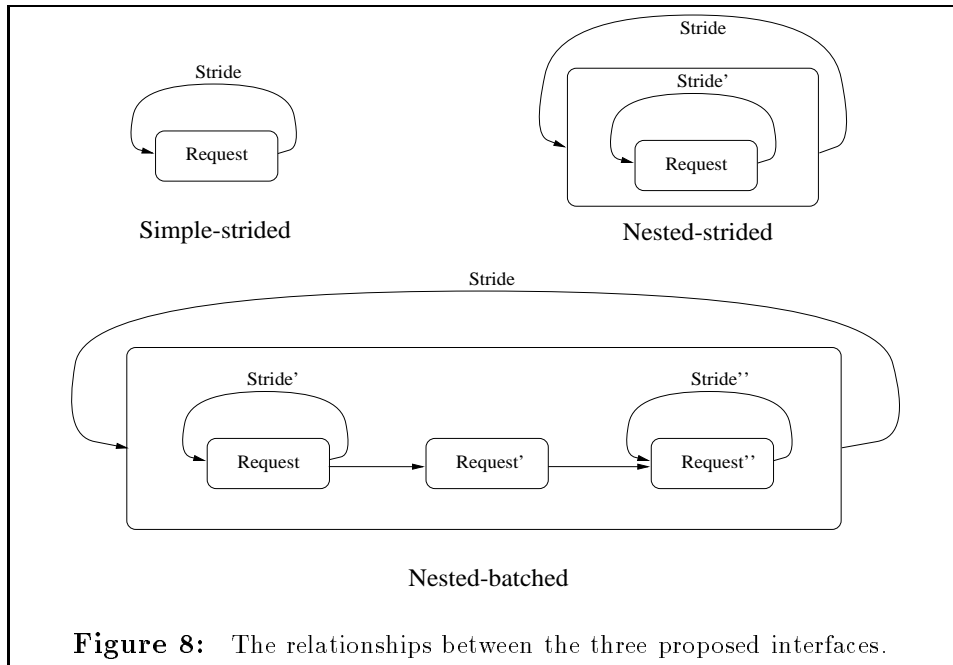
Stride

Request

Simple-strided

Stride

Stride'

Request

Nested-strided

Stride

Stride'

Request

Request'

Stride''

Request''

Nested-batched

**Figure 8:** The relationships between the three proposed interfaces.